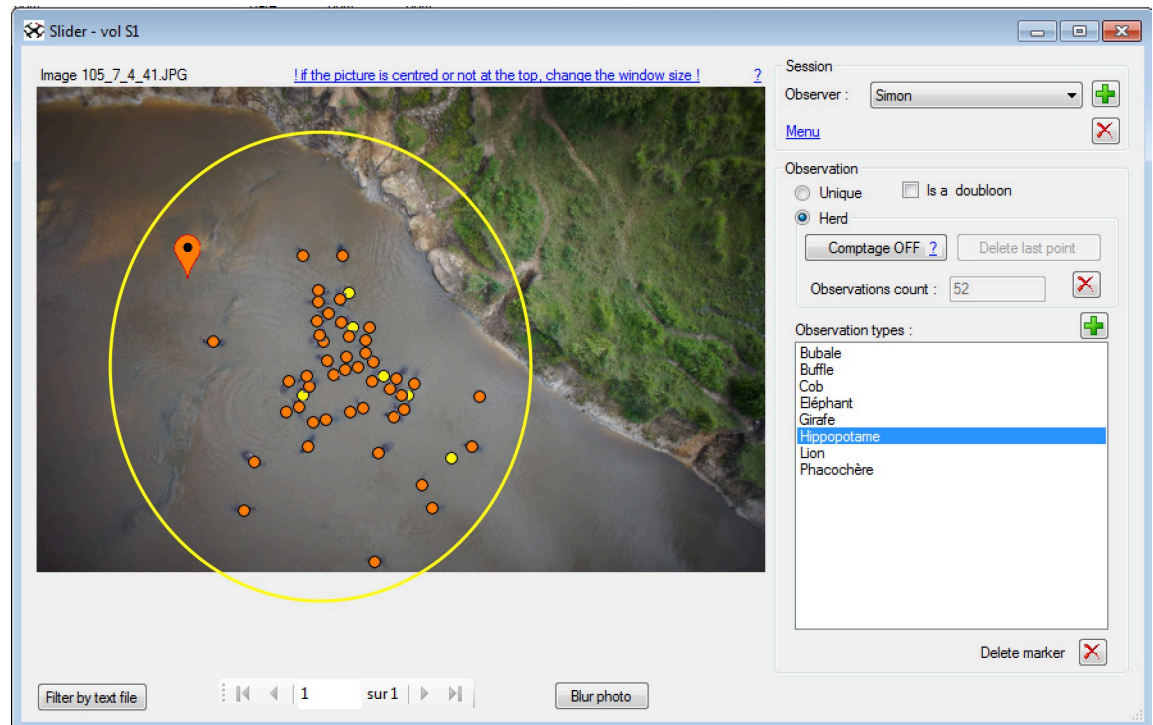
Slider - vol S1

Image 105_7_4_41.JPG

! if the picture is centred or not at the top, change the window size !

?

Session

Observer : Simon

Menu

Observation

Unique

Is a doubloon

Herd

Comptage OFF ?

Delete last point

Observations count : 52

Observation types :

Bubale
Buffle
Cob
Eléphant
Girafe
Hippopotame
Lion
Phacochère

Delete marker

Filter by text file

1 sur 1

Blur photo